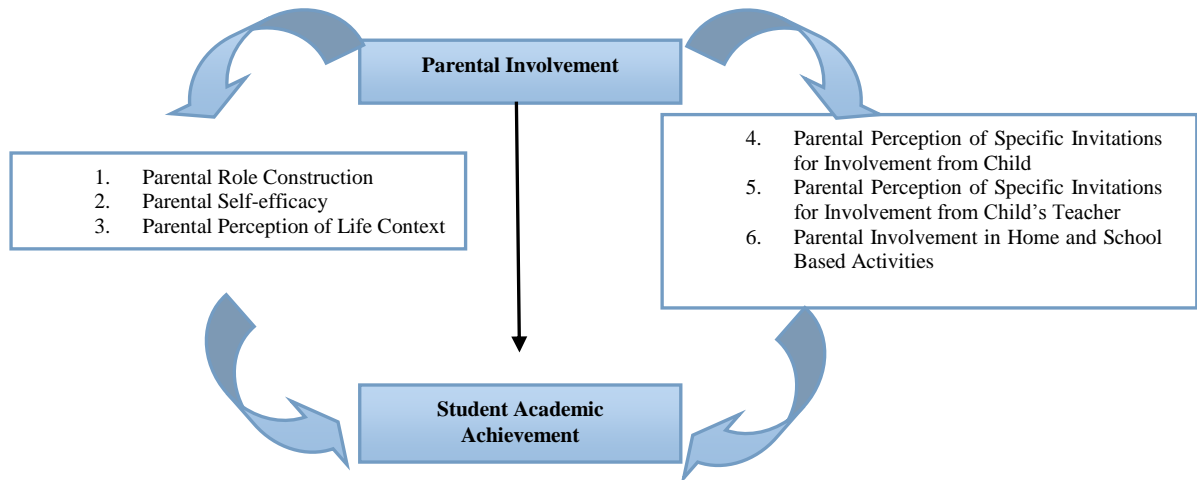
Parental Involvement

1. Parental Role Construction
2. Parental Self-efficacy
3. Parental Perception of Life Context

4. Parental Perception of Specific Invitations for Involvement from Child
5. Parental Perception of Specific Invitations for Involvement from Child's Teacher
6. Parental Involvement in Home and School Based Activities

Student Academic Achievement